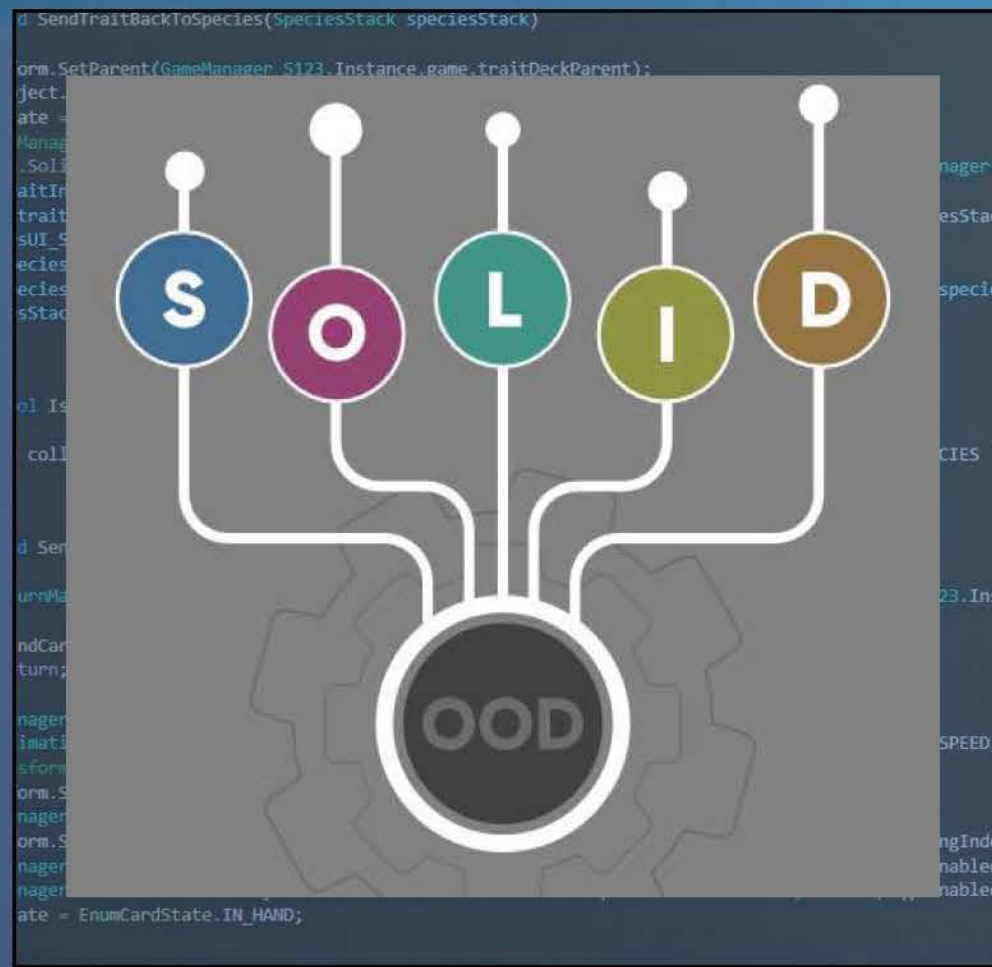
d SendTraitBackToSpecies(SpeciesStack speciesStack)

orm.SetParent(GameManager_S123.Instance.game.traitDeckParent);
ject.
ate =
Manag
.Soli
aitIn
trait
sUI_S
ecies
ecies
sStac

ol Is

coll

d Sen

urnMa

ndCar
turn;

nager
imati
sform
orm.S
nager
orm.S
nager
nager
ate = EnumCardState.IN_HAND;

nager
esStac
specie
CIES
23.Ins
SPEED
ngInde
nable
nable

S
O
L
I
D
OOD